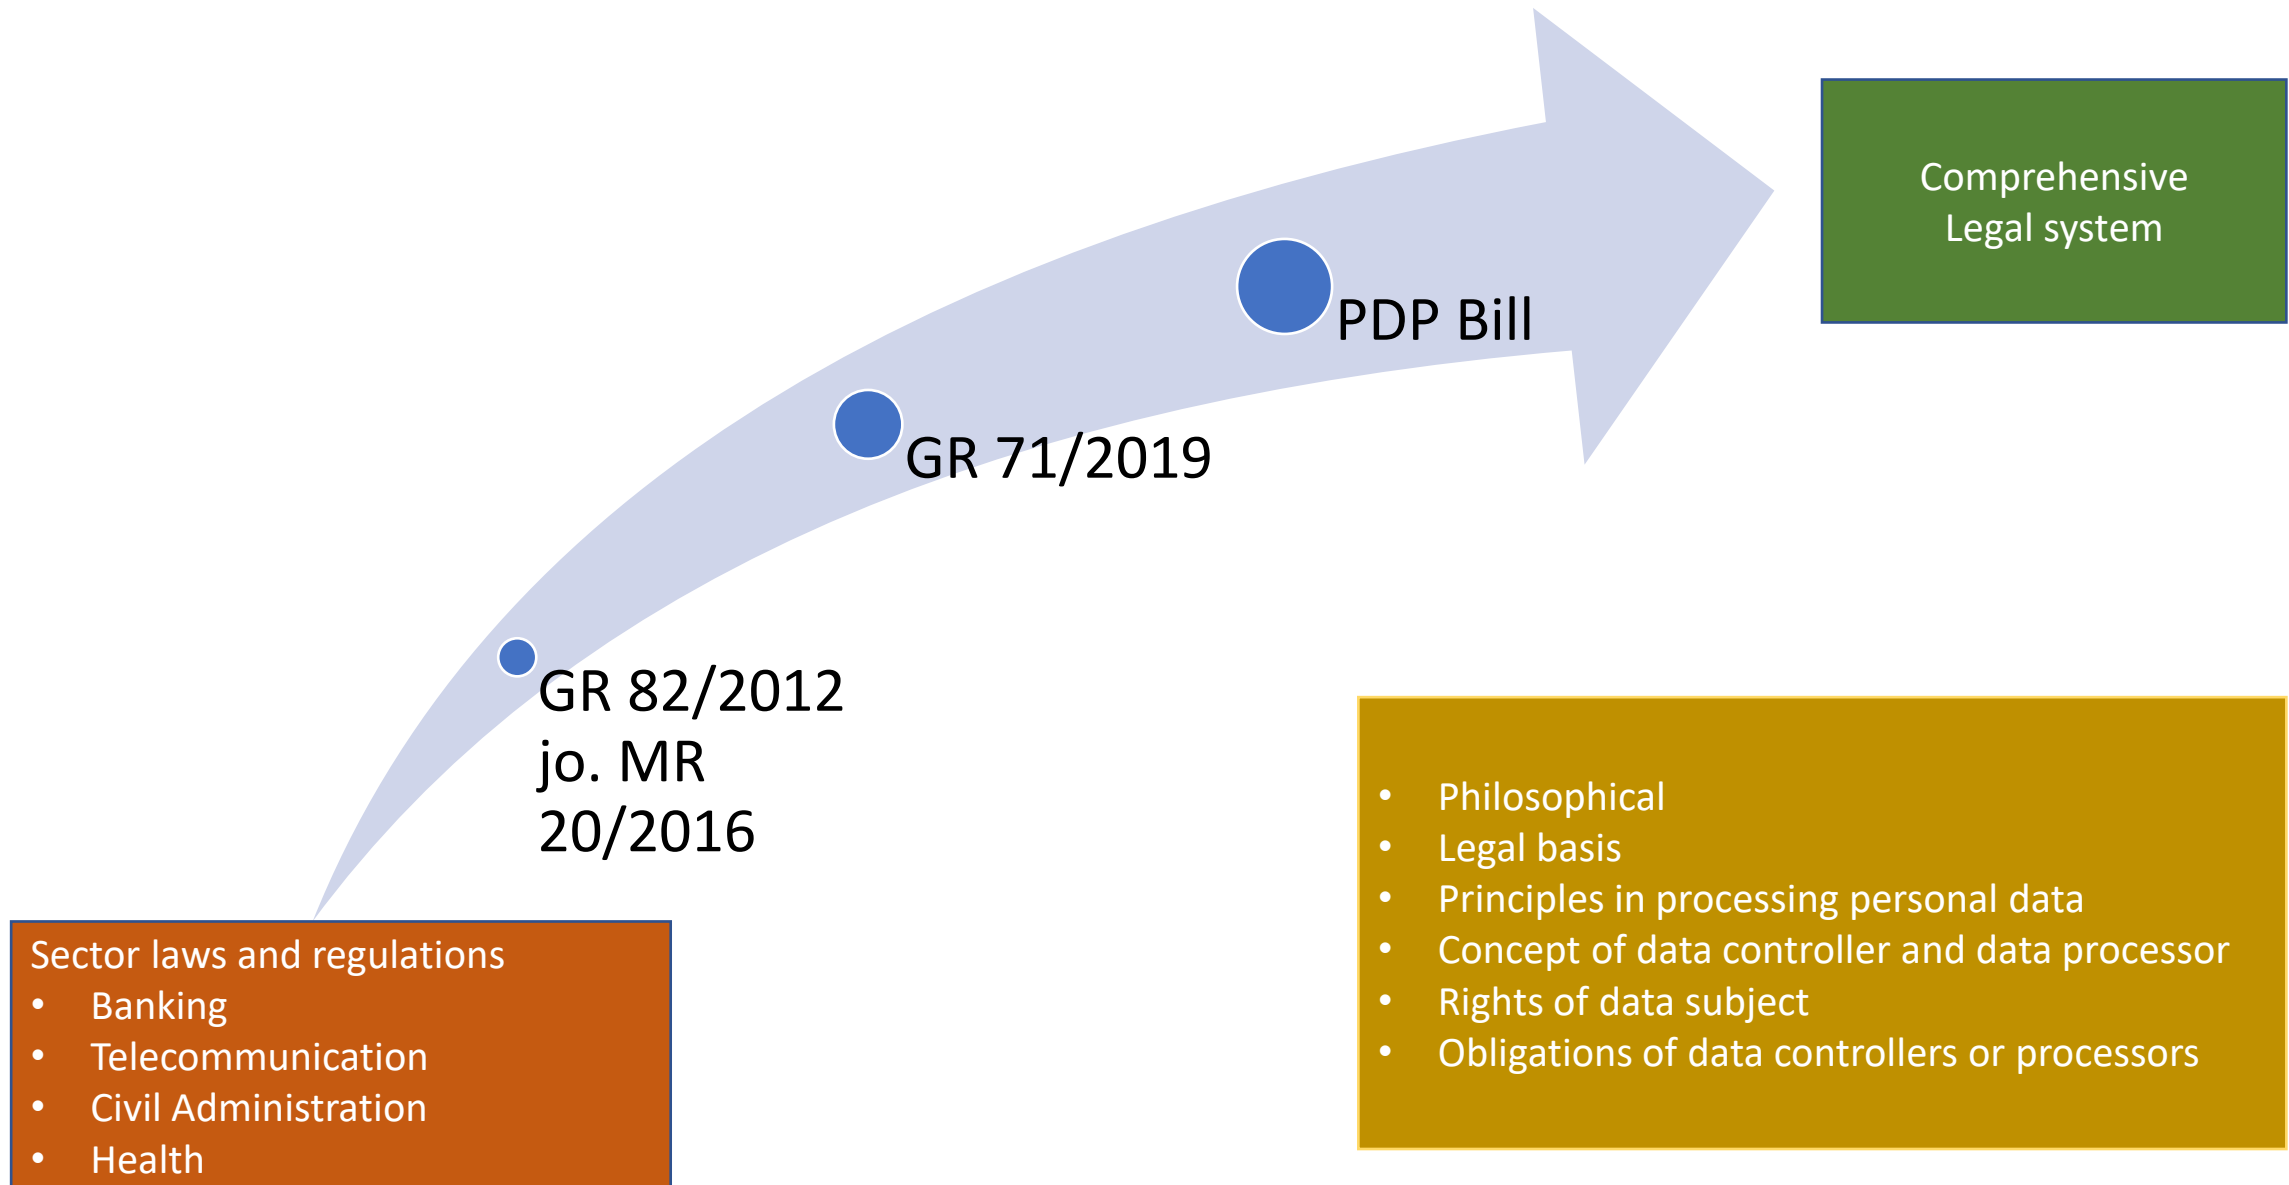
Comprehensive Legal system

PDP Bill

GR 71/2019

GR 82/2012 jo. MR 20/2016

- Philosophical
- Legal basis
- Principles in processing personal data
- Concept of data controller and data processor
- Rights of data subject
- Obligations of data controllers or processors

Sector laws and regulations
- Banking
- Telecommunication
- Civil Administration
- Health